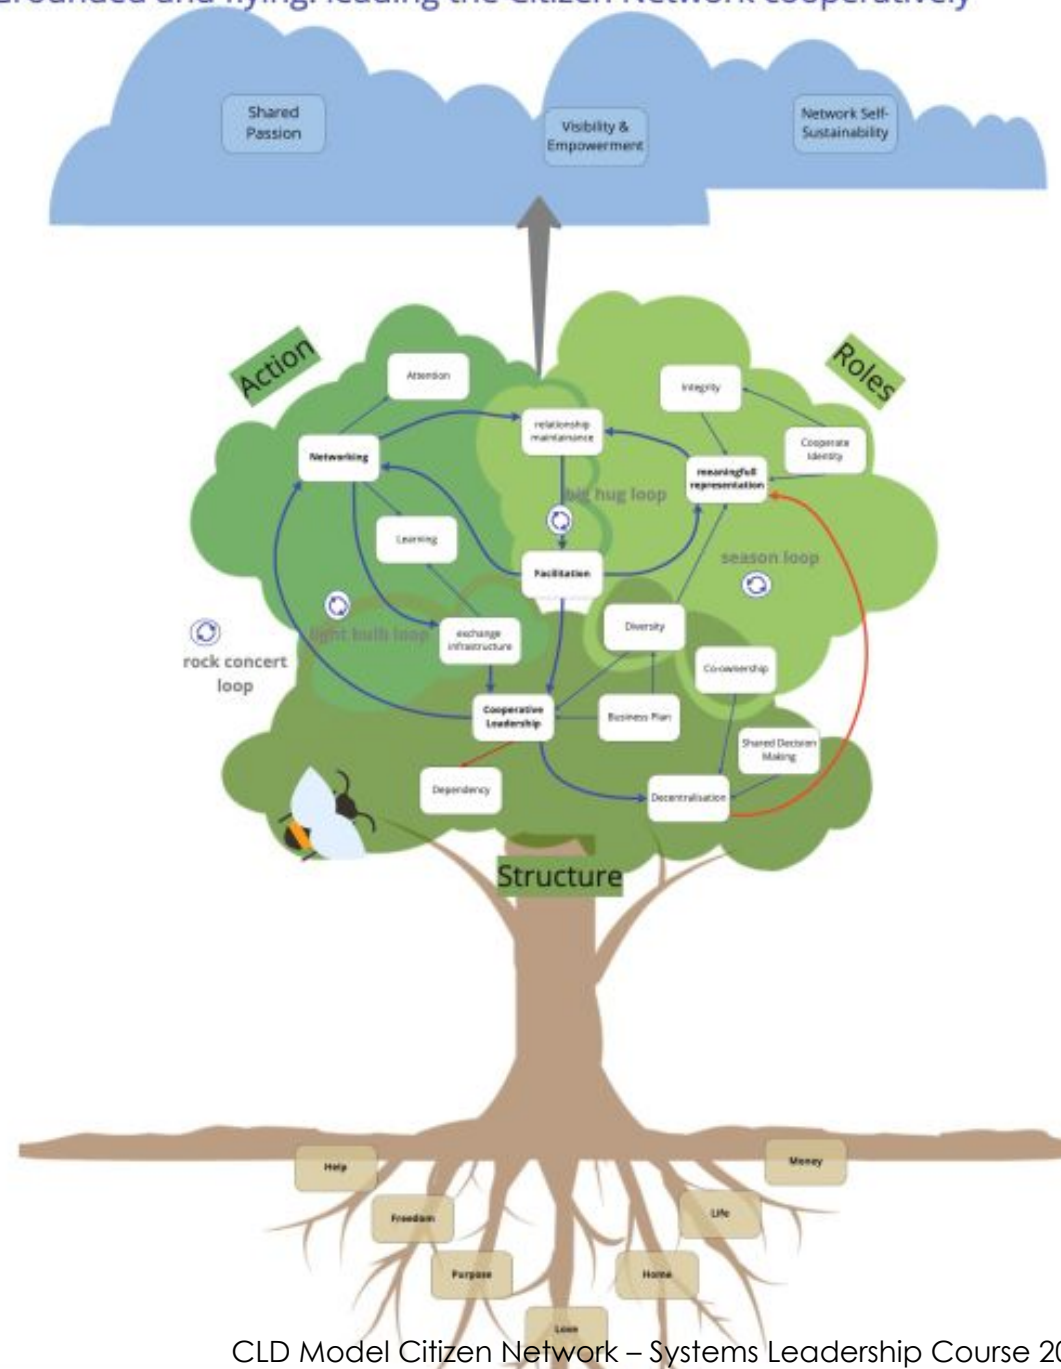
Grounded and flying: leading the Citizen Network cooperatively

Shared Passion

Visibility & Empowerment

Network Self-Sustainability

Action

Roles

Attention

relationship maintainance

Integrity

Networking

Cooperate Identity

meaningfull representation

big hug loop

Learning

Facilitation

season loop

light bulb loop

exchange infrastructure

Diversity

rock concert loop

Co-ownership

Cooperative Leadership

Business Plan

Shared Decision Making

Dependency

Decentralisation

Structure

Help

Money

Freedom

Life

Purpose

Home

Love

CLD Model Citizen Network – Systems Leadership Course 20